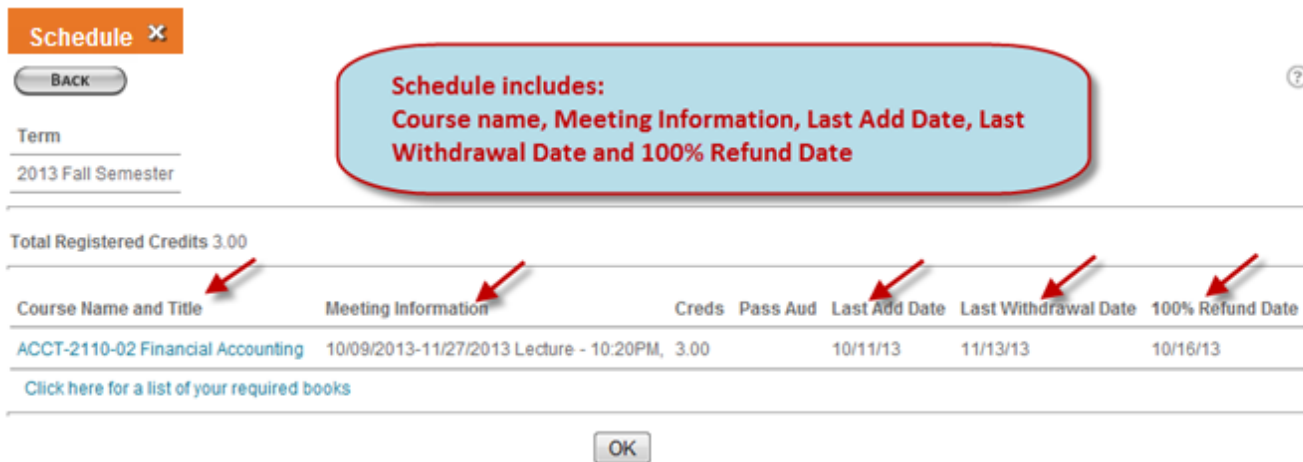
Schedule ×

BACK

Term

2013 Fall Semester

Schedule includes:
Course name, Meeting Information, Last Add Date, Last Withdrawal Date and 100% Refund Date

?

Total Registered Credits 3.00

| Course Name and Title | Meeting Information | Creds | Pass Aud | Last Add Date | Last Withdrawal Date | 100% Refund Date |
|---|---|---|---|---|---|---|
| ACCT-2110-02 Financial Accounting | 10/09/2013-11/27/2013 Lecture - 10:20PM, | 3.00 | | 10/11/13 | 11/13/13 | 10/16/13 |

Click here for a list of your required books

OK